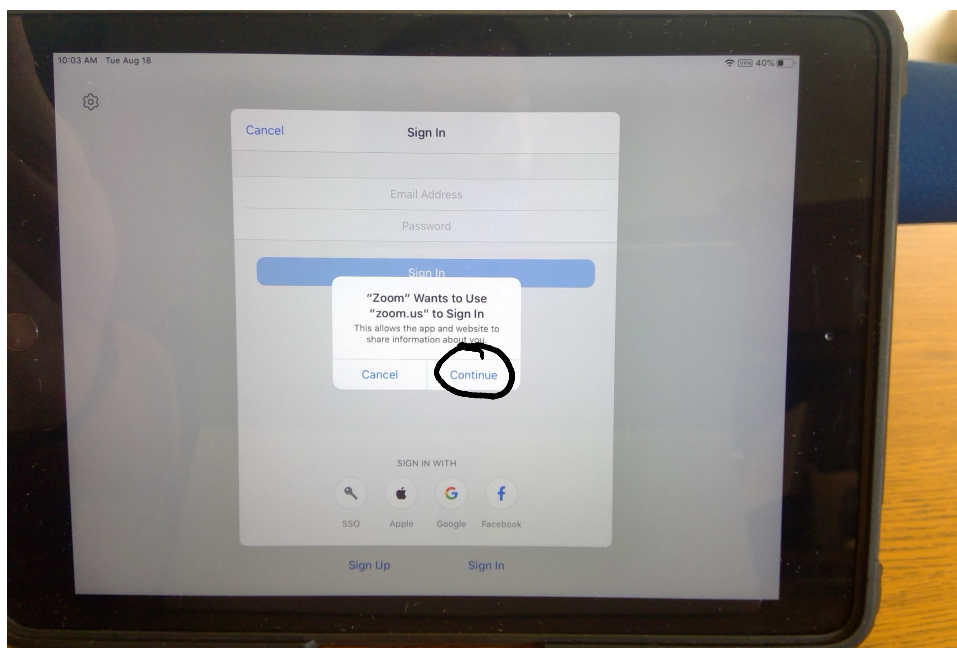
10:03 AM Tue Aug 18

VPN 40%

Cancel

Sign In

Email Address

Password

Sign In

"Zoom" Wants to Use "zoom.us" to Sign In

This allows the app and website to share information about you.

Cancel

Continue

SIGN IN WITH

SSO

Apple

G

Google

f

Facebook

Sign Up

Sign In